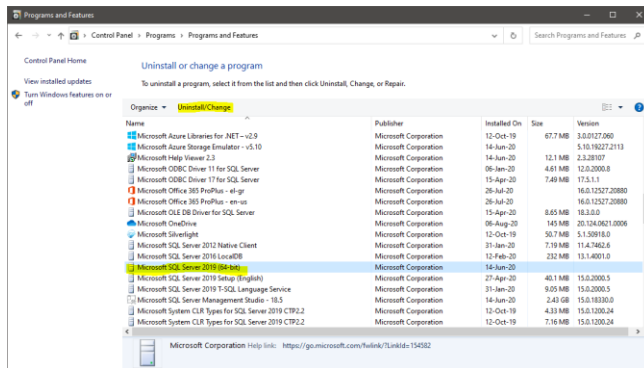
Programs and Features

Control Panel > Programs > Programs and Features

Search Programs and Features

Control Panel Home

View installed updates

Turn Windows features on or off

Uninstall or change a program

To uninstall a program, select it from the list and then click Uninstall, Change, or Repair.

Organize ▾ Uninstall/Change

| Name | Publisher | Installed On | Size | Version |
|---|---|---|---|---|
| Microsoft Azure Libraries for .NET – v2.9 | Microsoft Corporation | 12-Oct-19 | 67.7 MB | 3.0.0127.060 |
| Microsoft Azure Storage Emulator - v5.10 | Microsoft Corporation | 14-Jun-20 | | 5.10.19227.2113 |
| Microsoft Help Viewer 2.3 | Microsoft Corporation | 14-Jun-20 | 12.1 MB | 2.3.28107 |
| Microsoft ODBC Driver 11 for SQL Server | Microsoft Corporation | 06-Jan-20 | 4.61 MB | 12.0.2000.8 |
| Microsoft ODBC Driver 17 for SQL Server | Microsoft Corporation | 15-Apr-20 | 7.49 MB | 17.5.1.1 |
| Microsoft Office 365 ProPlus - el-gr | Microsoft Corporation | 26-Jul-20 | | 16.0.12527.20880 |
| Microsoft Office 365 ProPlus - en-us | Microsoft Corporation | 26-Jul-20 | | 16.0.12527.20880 |
| Microsoft OLE DB Driver for SQL Server | Microsoft Corporation | 15-Apr-20 | 8.65 MB | 18.3.0.0 |
| Microsoft OneDrive | Microsoft Corporation | 06-Aug-20 | 145 MB | 20.124.0621.0006 |
| Microsoft Silverlight | Microsoft Corporation | 12-Oct-19 | 50.7 MB | 5.1.50918.0 |
| Microsoft SQL Server 2012 Native Client | Microsoft Corporation | 31-Jan-20 | 7.19 MB | 11.4.7462.6 |
| Microsoft SQL Server 2016 LocalDB | Microsoft Corporation | 12-Feb-20 | 232 MB | 13.1.4001.0 |
| Microsoft SQL Server 2019 (64-bit) | Microsoft Corporation | 14-Jun-20 | | |
| Microsoft SQL Server 2019 Setup (English) | Microsoft Corporation | 27-Apr-20 | 40.1 MB | 15.0.2000.5 |
| Microsoft SQL Server 2019 T-SQL Language Service | Microsoft Corporation | 31-Jan-20 | 9.05 MB | 15.0.2000.5 |
| Microsoft SQL Server Management Studio - 18.5 | Microsoft Corporation | 14-Jun-20 | 2.43 GB | 15.0.18330.0 |
| Microsoft System CLR Types for SQL Server 2019 CTP2.2 | Microsoft Corporation | 12-Oct-19 | 4.33 MB | 15.0.1200.24 |
| Microsoft System CLR Types for SQL Server 2019 CTP2.2 | Microsoft Corporation | 12-Oct-19 | 7.16 MB | 15.0.1200.24 |

Microsoft Corporation Help link: https://go.microsoft.com/fwlink/?LinkId=154582